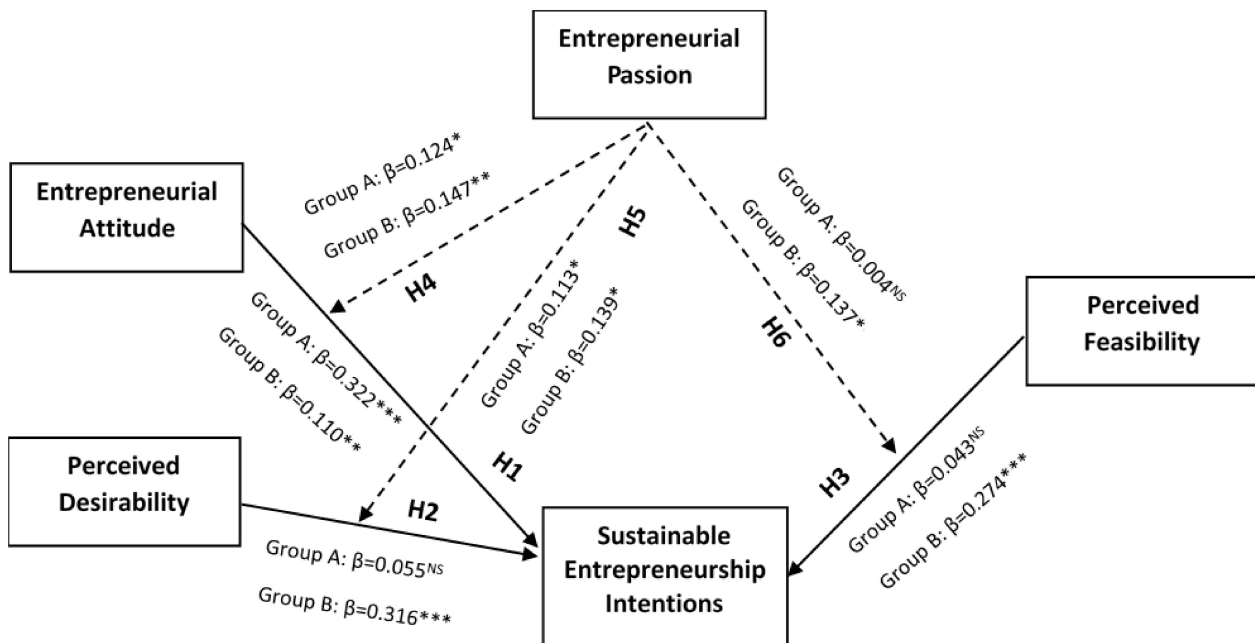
Entrepreneurial Passion

Entrepreneurial Attitude

Group A: β=0.124*

Group B: β=0.147**

H5

Group A: β=0.004$^{NS}$

Group B: β=0.137*

H4

Group A: β=0.113*

Group B: β=0.139*

H6

Perceived Feasibility

Group A: β=0.322***

Group B: β=0.110**

H1

Perceived Desirability

H2

H3

Group A: β=0.043$^{NS}$

Group B: β=0.274***

Group A: β=0.055$^{NS}$

Group B: β=0.316***

Sustainable Entrepreneurship Intentions